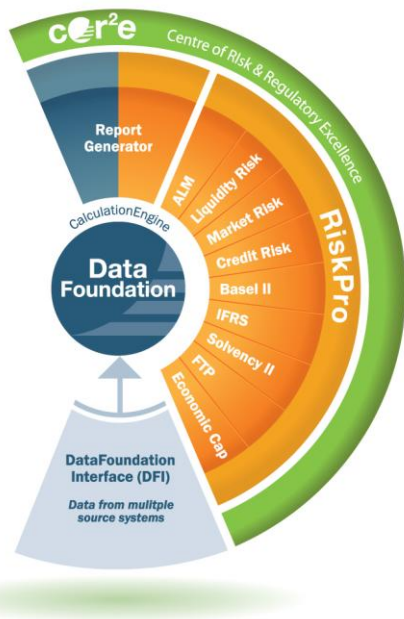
core²e

Centre of Risk & Regulatory Excellence

Report Generator

RiskPro

ALM

Liquidity Risk

Market Risk

Credit Risk

Basel II

IFRS

Solvency II

FTP

Economic Cap

CalculationEngine

Data Foundation

DataFoundation Interface (DFI)

Data from mulitple source systems